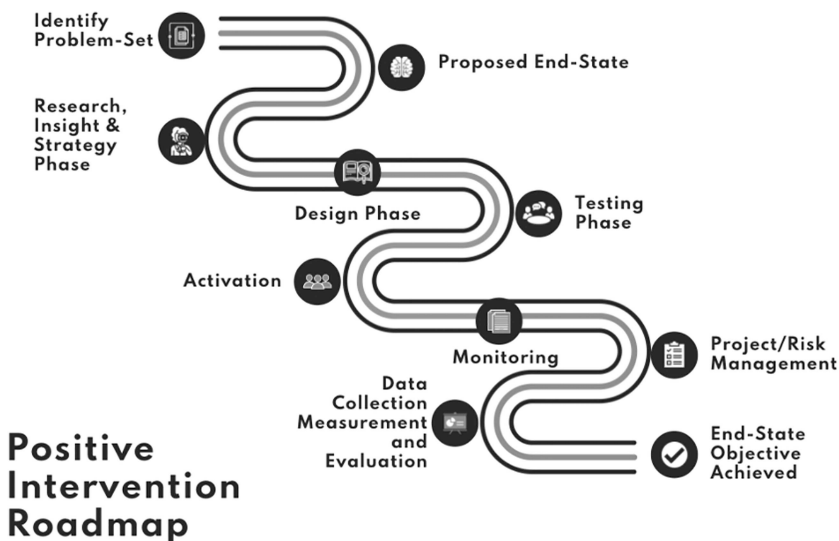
Identify Problem-Set

Proposed End-State

Research, Insight & Strategy Phase

Design Phase

Testing Phase

Activation

Monitoring

Project/Risk Management

Data Collection Measurement and Evaluation

End-State Objective Achieved

Positive Intervention Roadmap